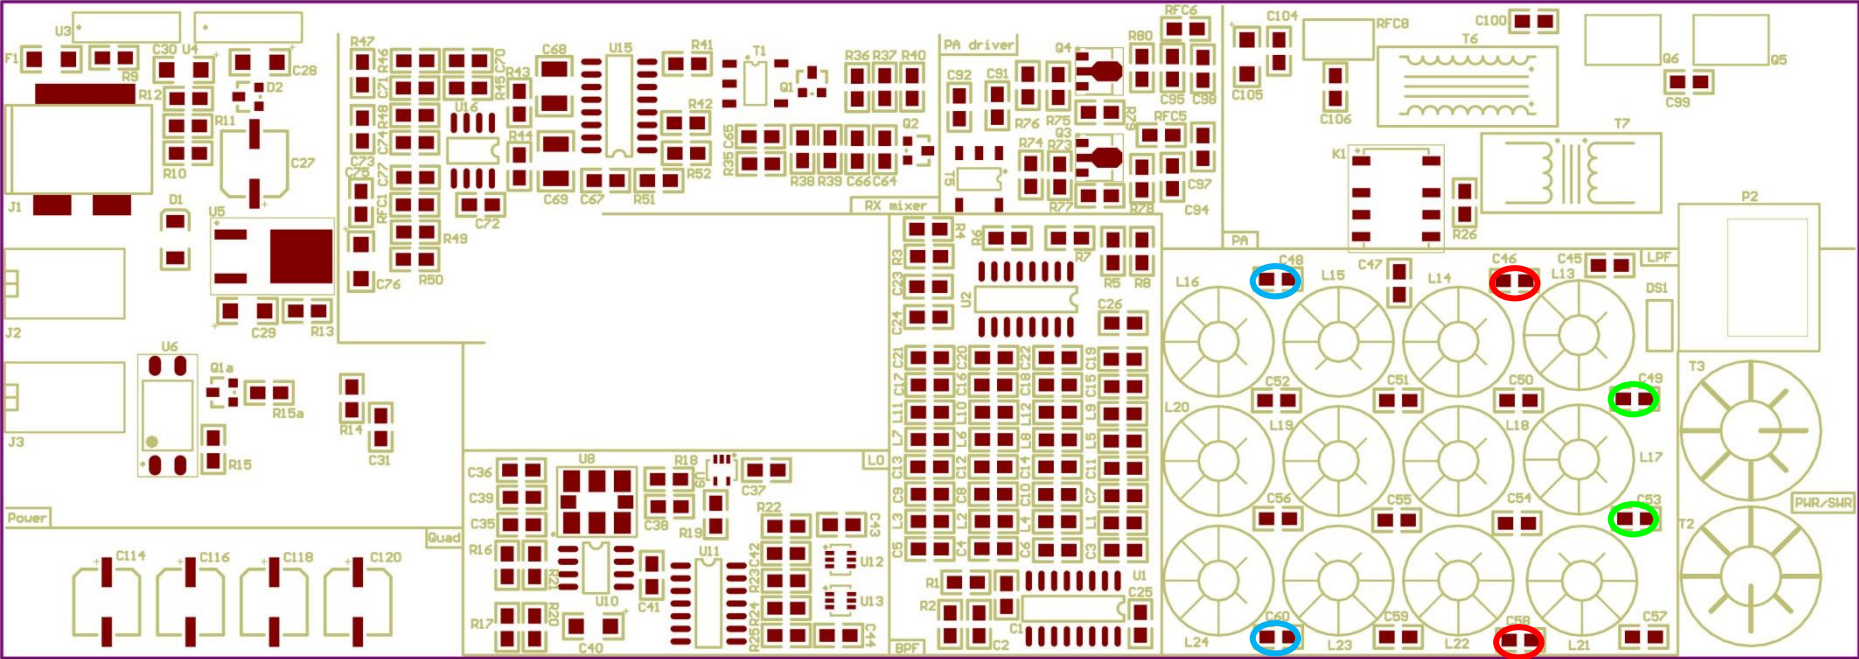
U3 U4 F1 R9 C30 C28 R12 D2 R11 C27 R10 D1 J1 U5 J2 C29 R13 U6 Q1a R15a R14 C31 R15 J3 Power Quad C114 C116 C118 C120

R47 R46 C71 R48 C74 C73 C75 C77 RFC1 C76 R45 C70 U16 R43 R44 C72 R49 R50 C68 U15 C69 C67 R51 R41 R42 R52 T1 Q1 C65 C35 R36 R37 R40 Q2 R38 R39 C66 C64 T5 RX mixer

PA driver C92 C91 R76 R75 Q4 Q3 R74 R73 R77 R80 R79 RFC6 C95 C98 RFC5 C97 R78 C94 C105 C104 C106 RFC8 T6 C100 Q6 Q5 C99 T7 K1 R26 PA P2

R4 R6 R7 R5 R8 R3 C23 C24 U2 C26 C21 C20 C22 C19 C17 C16 C18 C15 L11 L10 L12 L9 L7 L6 L8 L5 C13 C12 C14 C11 C9 C8 C10 C7 L3 L2 L4 L1 C5 C4 C6 C3 R1 R2 U1 C25 C1 C2 BPF

C36 C39 C35 R16 R17 U8 R21 R20 U10 C40 C41 R18 R19 C38 C37 R22 U11 C42 R23 R24 R25 C43 U12 U13 C44 LO

C48 L16 L15 C47 L14 C46 L13 C45 LPF DS1 C52 C51 C50 C49 L20 L19 L18 L17 T3 C56 C55 C54 C53 T2 PWR/SWR C60 L24 L23 C59 L22 C58 L21 C57